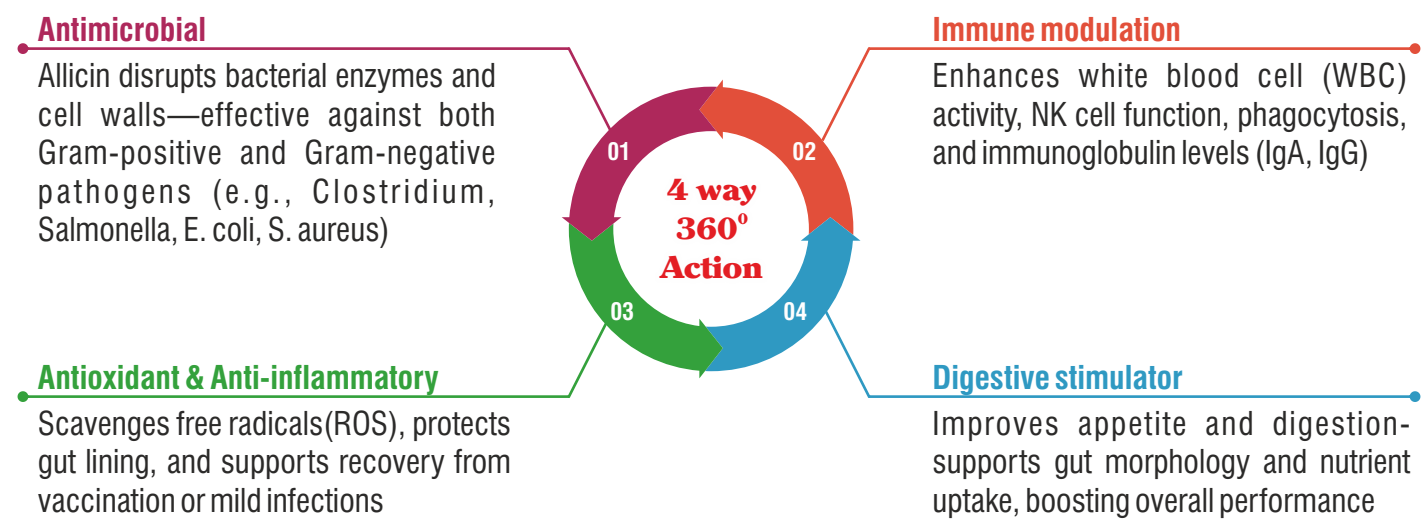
Antimicrobial

Allicin disrupts bacterial enzymes and cell walls—effective against both Gram-positive and Gram-negative pathogens (e.g., Clostridium, Salmonella, E. coli, S. aureus)

Immune modulation

Enhances white blood cell (WBC) activity, NK cell function, phagocytosis, and immunoglobulin levels (IgA, IgG)

01

02

4 way
$360^0$
Action

03

04

Antioxidant & Anti-inflammatory

Scavenges free radicals(ROS), protects gut lining, and supports recovery from vaccination or mild infections

Digestive stimulator

Improves appetite and digestion-supports gut morphology and nutrient uptake, boosting overall performance